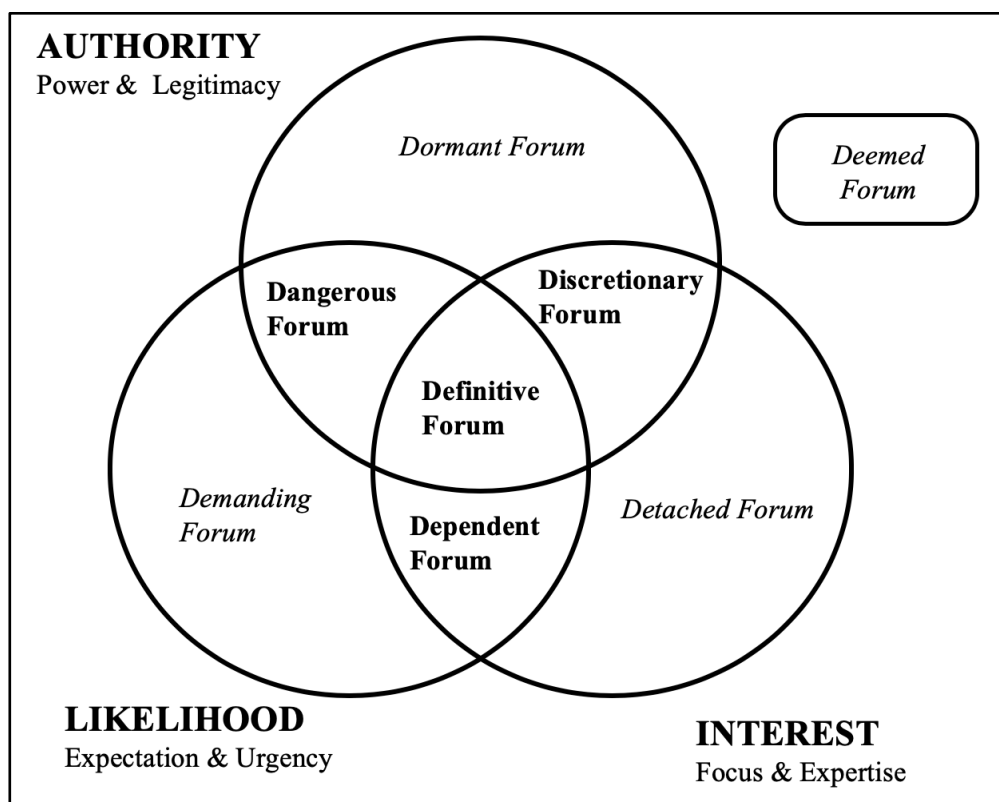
AUTHORITY
Power & Legitimacy

Dormant Forum

Deemed Forum

Dangerous Forum

Discretionary Forum

Definitive Forum

Demanding Forum

Dependent Forum

Detached Forum

LIKELIHOOD
Expectation & Urgency

INTEREST
Focus & Expertise